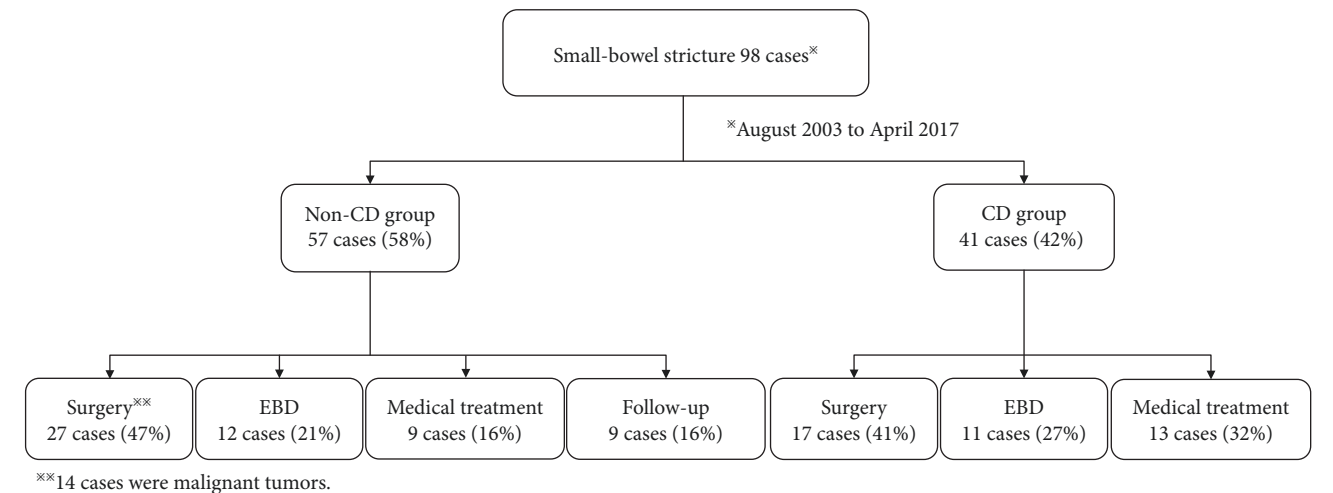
Small-bowel stricture 98 cases※

※August 2003 to April 2017

Non-CD group
57 cases (58%)

CD group
41 cases (42%)

Surgery※※
27 cases (47%)

EBD
12 cases (21%)

Medical treatment
9 cases (16%)

Follow-up
9 cases (16%)

Surgery
17 cases (41%)

EBD
11 cases (27%)

Medical treatment
13 cases (32%)

※※14 cases were malignant tumors.